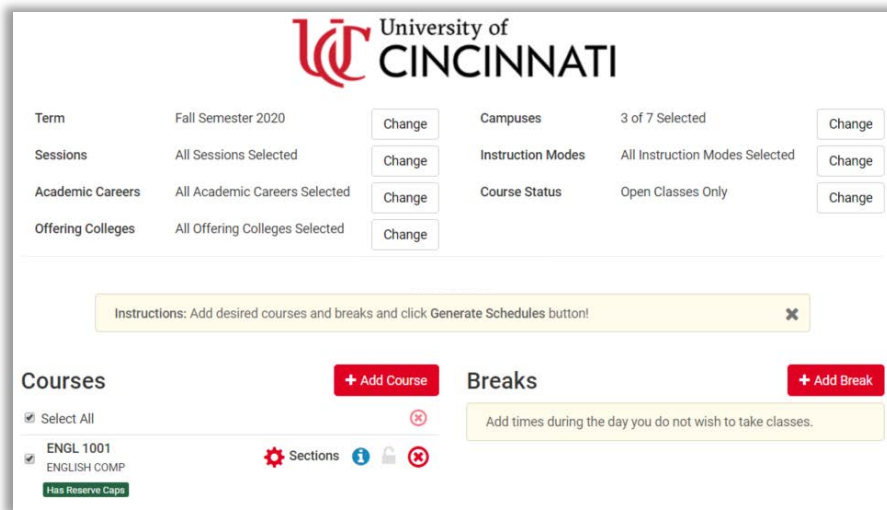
UC University of CINCINNATI

| | | | | | |
|---|---|---|---|---|---|
| Term | Fall Semester 2020 | Change | Campuses | 3 of 7 Selected | Change |
| Sessions | All Sessions Selected | Change | Instruction Modes | All Instruction Modes Selected | Change |
| Academic Careers | All Academic Careers Selected | Change | Course Status | Open Classes Only | Change |
| Offering Colleges | All Offering Colleges Selected | Change | | | |

Instructions: Add desired courses and breaks and click Generate Schedules button!

Courses

+ Add Course

Select All

ENGL 1001
ENGLISH COMP
Has Reserve Caps

Sections

Breaks

+ Add Break

Add times during the day you do not wish to take classes.